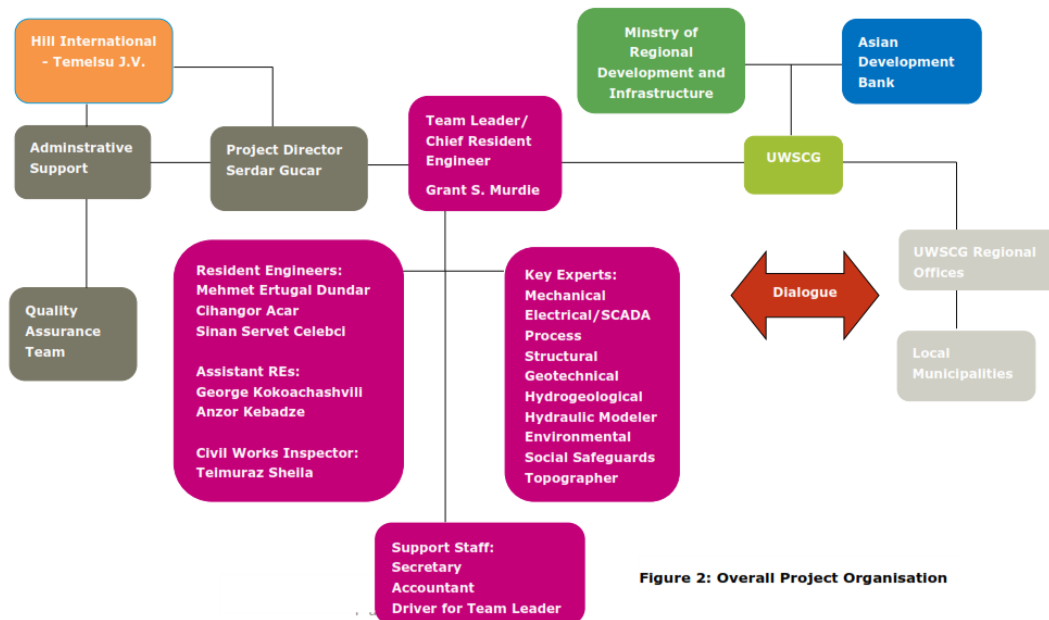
Hill International - Temelsu J.V.

Adminstrative Support

Project Director
Serdar Gucar

Team Leader/ Chief Resident Engineer

Grant S. Murdie

Minstry of Regional Development and Infrastructure

Asian Development Bank

UWSCG

UWSCG Regional Offices

Local Municipalities

Quality Assurance Team

Resident Engineers:
Mehmet Ertugal Dundar
Cihangor Acar
Sinan Servet Celebci

Assistant REs:
George Kokoachashvili
Anzor Kebadze

Civil Works Inspector:
Teimuraz Sheila

Key Experts:
Mechanical
Electrical/SCADA
Process
Structural
Geotechnical
Hydrogeological
Hydraulic Modeler
Environmental
Social Safeguards
Topographer

Dialogue

Support Staff:
Secretary
Accountant
Driver for Team Leader

Figure 2: Overall Project Organisation